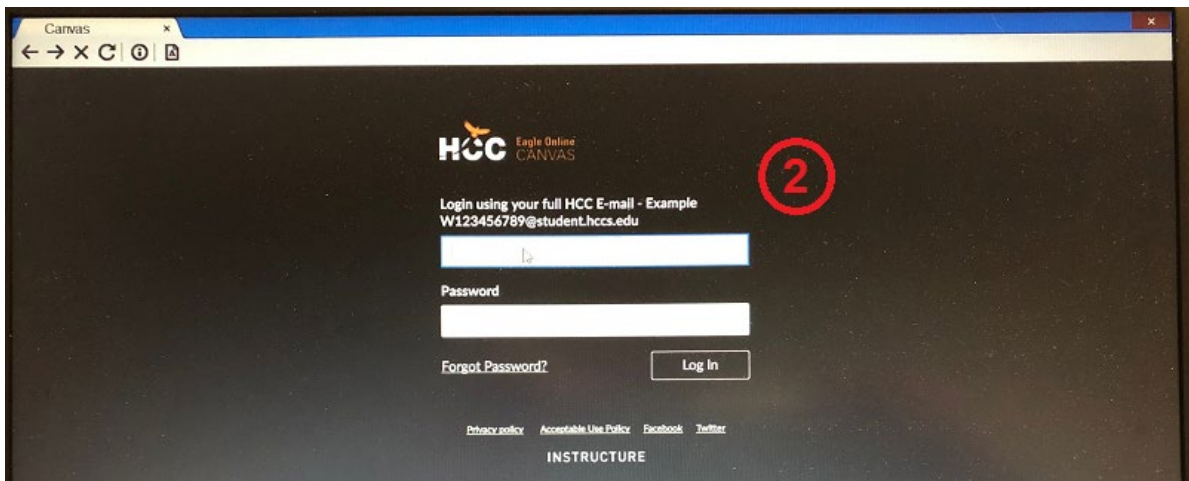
Canvas ×

HCC Eagle Online CANVAS

2

Login using your full HCC E-mail - Example W123456789@student.hccs.edu

Password

Forgot Password?

Log In

Privacy policy Acceptable Use Policy Facebook Twitter

INSTRUCTURE